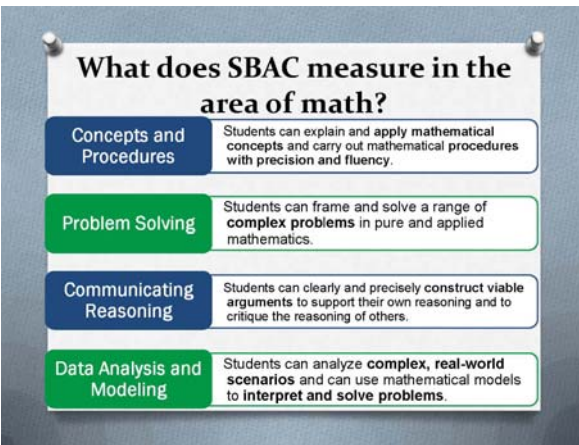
What does SBAC measure in the area of math?

Concepts and Procedures

Students can explain and apply mathematical concepts and carry out mathematical procedures with precision and fluency.

Problem Solving

Students can frame and solve a range of complex problems in pure and applied mathematics.

Communicating Reasoning

Students can clearly and precisely construct viable arguments to support their own reasoning and to critique the reasoning of others.

Data Analysis and Modeling

Students can analyze complex, real-world scenarios and can use mathematical models to interpret and solve problems.